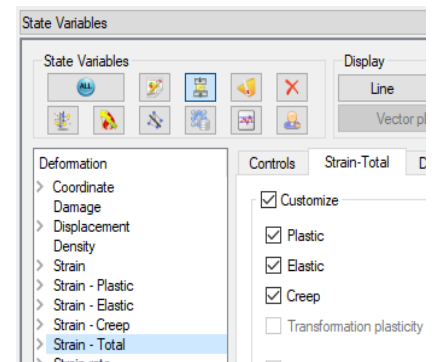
State Variables

State Variables

Display

Line

Vector pl

Deformation
Coordinate
Damage
Displacement
Density
Strain
Strain - Plastic
Strain - Elastic
Strain - Creep
Strain - Total

Controls
Strain-Total
D

Customize
Plastic
Elastic
Creep
Transformation plasticity